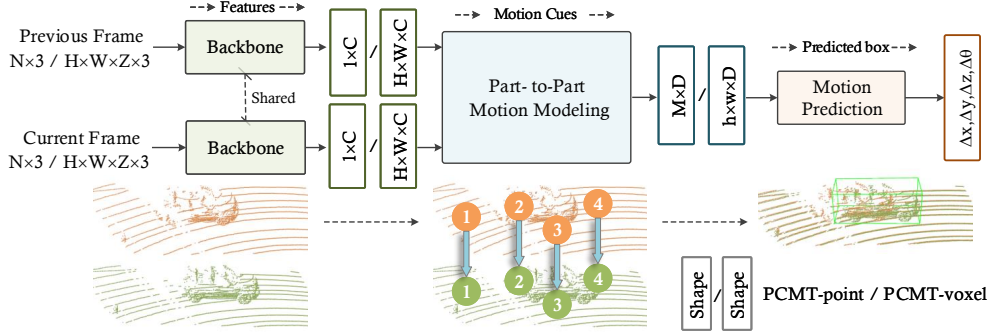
Features

Previous Frame
N×3 / H×W×Z×3

Backbone

Shared

Current Frame
N×3 / H×W×Z×3

Backbone

1×C / H×W×C

1×C / H×W×C

Motion Cues

Part- to-Part
Motion Modeling

M×D / h×w×D

Predicted box

Motion
Prediction

$\Delta x, \Delta y, \Delta z, \Delta\theta$

1 2 3 4

1 2 3 4

Shape / Shape PCMT-point / PCMT-voxel